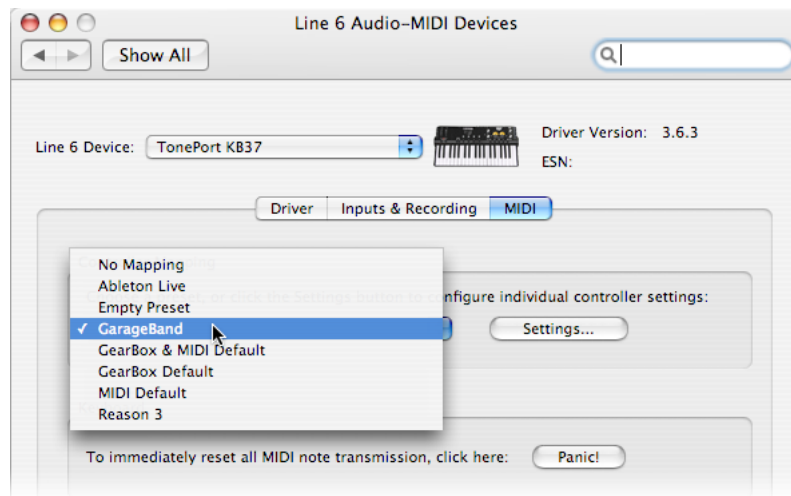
Line 6 Audio-MIDI Devices

Show All

Line 6 Device: TonePort KB37

Driver Version: 3.6.3

ESN:

Driver | Inputs & Recording | MIDI

No Mapping
Ableton Live
Empty Preset
✓ GarageBand
GearBox & MIDI Default
GearBox Default
MIDI Default
Reason 3

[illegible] or click the Settings button to configure individual controller settings:

Settings...

To immediately reset all MIDI note transmission, click here: Panic!